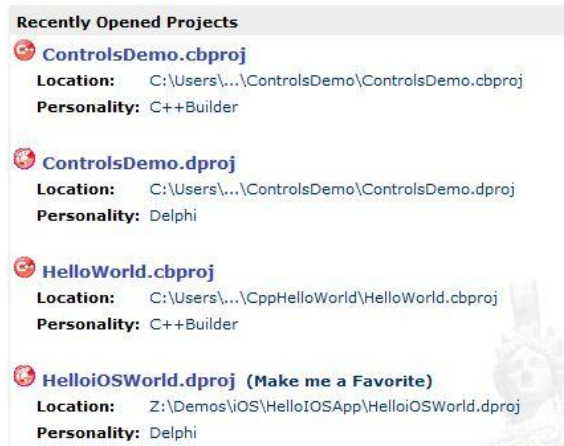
Recently Opened Projects

ControlsDemo.cbproj
Location: C:\Users\...\ControlsDemo\ControlsDemo.cbproj
Personality: C++Builder

ControlsDemo.dproj
Location: C:\Users\...\ControlsDemo\ControlsDemo.dproj
Personality: Delphi

HelloWorld.cbproj
Location: C:\Users\...\CppHelloWorld\HelloWorld.cbproj
Personality: C++Builder

HelloiOSWorld.dproj (Make me a Favorite)
Location: Z:\Demos\iOS\HelloIOSApp\HelloiOSWorld.dproj
Personality: Delphi